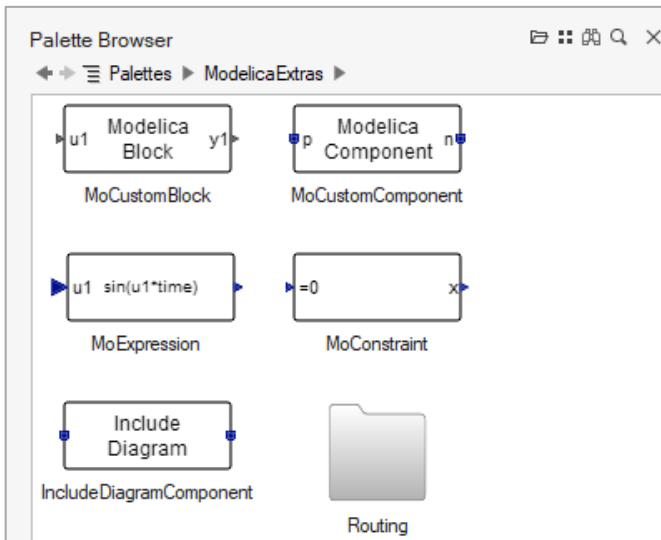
Palette Browser

Palettes ▶ ModelicaExtras ▶

u1 Modelica Block y1

MoCustomBlock

p Modelica Component n

MoCustomComponent

u1 sin(u1*time)

MoExpression

=0 x

MoConstraint

Include Diagram

IncludeDiagramComponent

Routing